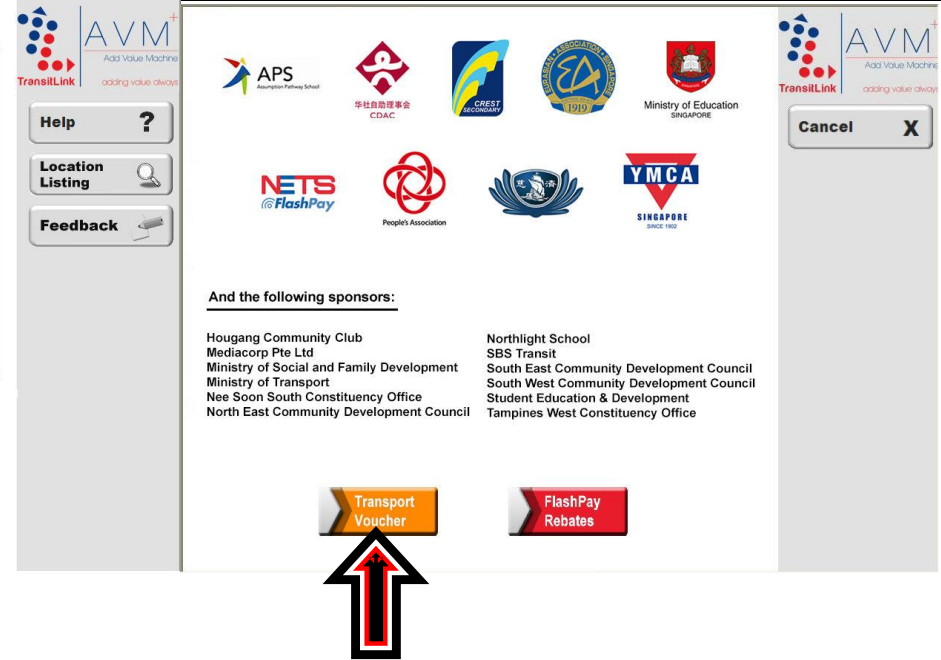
AVM+
Add Value Machine
TransitLink
adding value always

Help ?

Location Listing

Feedback

APS
Assumption Pathway School

华社自助理事会
CDAC

CREST
SECONDARY

EURASIAN ASSOCIATION SINGAPORE
EA
1919

Ministry of Education
SINGAPORE

NETS
FlashPay

People's Association

YMCA
SINGAPORE
SINCE 1902

And the following sponsors:

Hougang Community Club
Mediacorp Pte Ltd
Ministry of Social and Family Development
Ministry of Transport
Nee Soon South Constituency Office
North East Community Development Council

Northlight School
SBS Transit
South East Community Development Council
South West Community Development Council
Student Education & Development
Tampines West Constituency Office

Transport Vocher

FlashPay Rebates

AVM+
Add Value Machine
TransitLink
adding value always

Cancel X